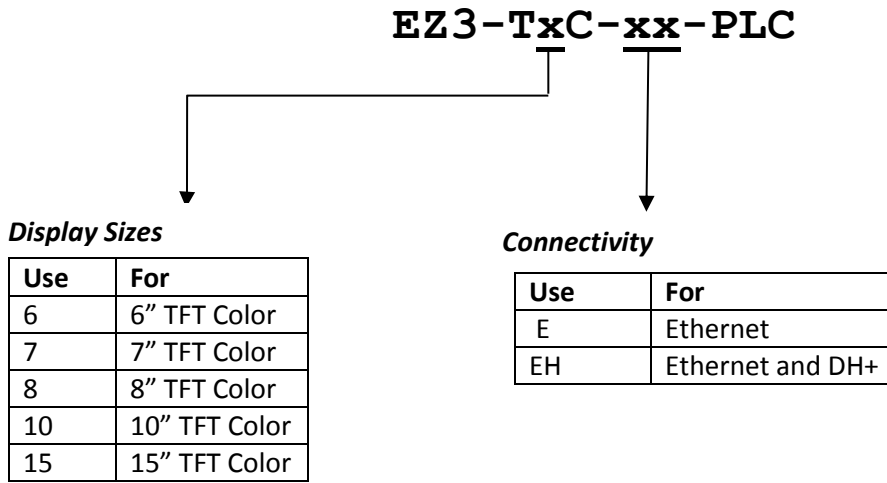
EZ3-TxC-xx-PLC

*Display Sizes*

| Use | For |
|---|---|
| 6 | 6” TFT Color |
| 7 | 7” TFT Color |
| 8 | 8” TFT Color |
| 10 | 10” TFT Color |
| 15 | 15” TFT Color |

*Connectivity*

| Use | For |
|---|---|
| E | Ethernet |
| EH | Ethernet and DH+ |